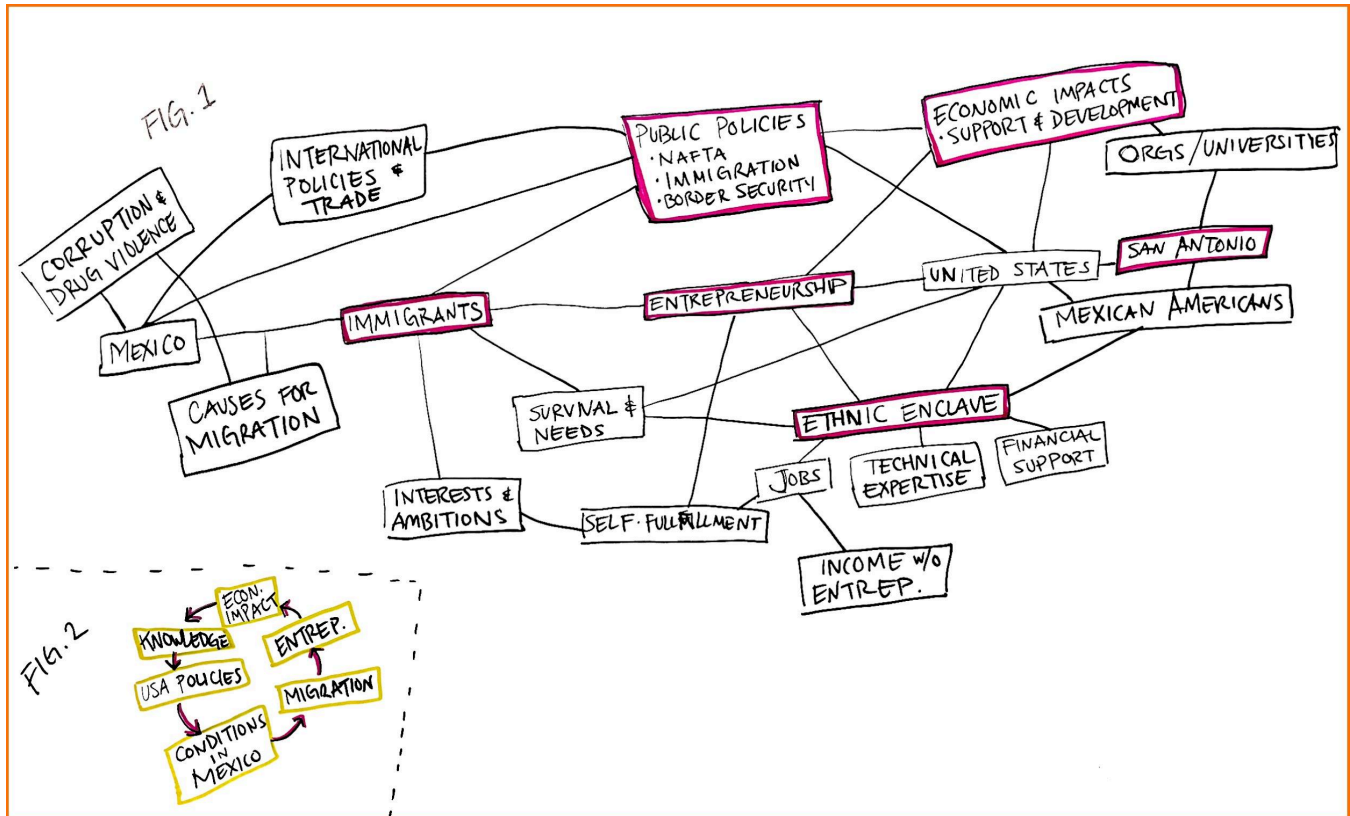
FIG. 1

CORRUPTION & DRUG VIOLENCE

INTERNATIONAL POLICIES & TRADE

PUBLIC POLICIES
· NAFTA
· IMMIGRATION
· BORDER SECURITY

ECONOMIC IMPACTS
· SUPPORT & DEVELOPMENT

ORGS / UNIVERSITIES

SAN ANTONIO

UNITED STATES

MEXICAN AMERICANS

MEXICO

IMMIGRANTS

ENTREPRENEURSHIP

CAUSES FOR MIGRATION

SURVIVAL & NEEDS

ETHNIC ENCLAVE

INTERESTS & AMBITIONS

JOBS

TECHNICAL EXPERTISE

FINANCIAL SUPPORT

SELF · FULLFILLMENT

INCOME w/o ENTREP.

FIG. 2

ECON. IMPACT

KNOWLEDGE

ENTREP.

USA POLICIES

MIGRATION

CONDITIONS IN MEXICO